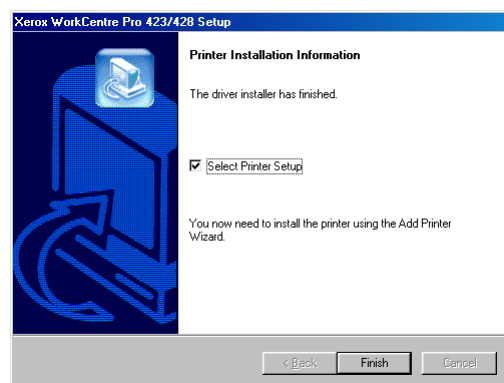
Xerox WorkCentre Pro 423/428 Setup

Printer Installation Information

The driver installer has finished.

Select Printer Setup

You now need to install the printer using the Add Printer Wizard.

< Back Finish Cancel